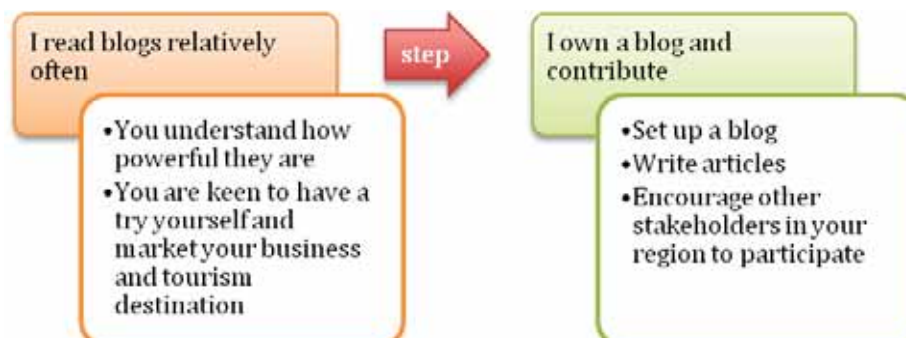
I read blogs relatively often

•You understand how powerful they are
•You are keen to have a try yourself and market your business and tourism destination

step

I own a blog and contribute

•Set up a blog
•Write articles
•Encourage other stakeholders in your region to participate